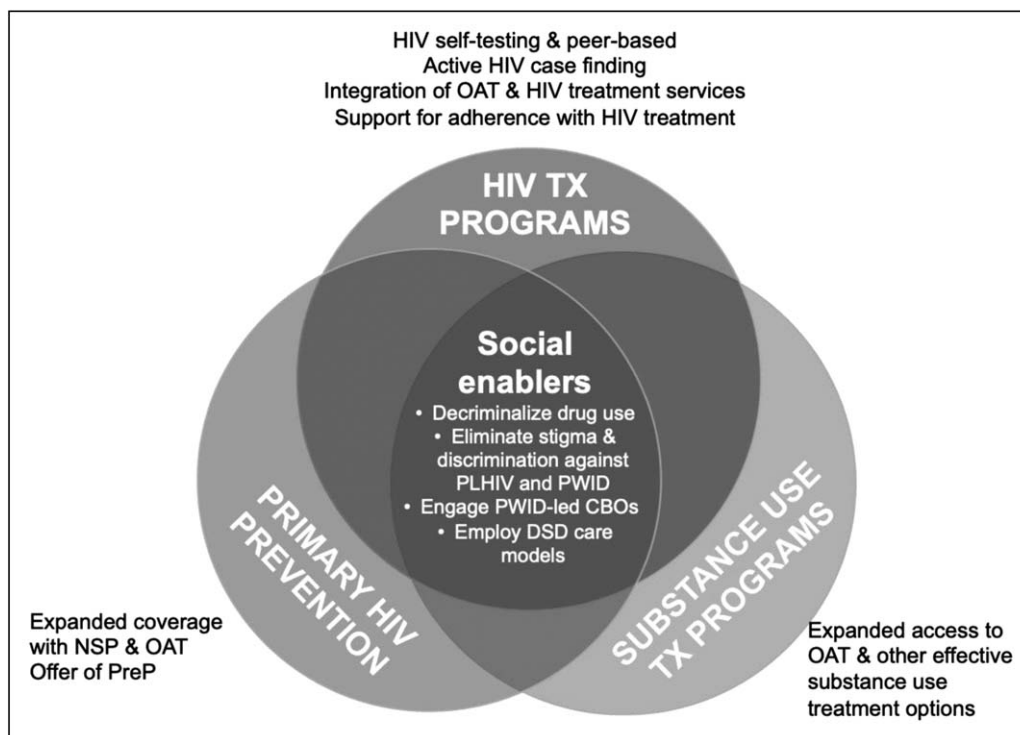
HIV self-testing & peer-based
Active HIV case finding
Integration of OAT & HIV treatment services
Support for adherence with HIV treatment

HIV TX PROGRAMS

Social enablers
• Decriminalize drug use
• Eliminate stigma & discrimination against PLHIV and PWID
• Engage PWID-led CBOs
• Employ DSD care models

PRIMARY HIV PREVENTION

SUBSTANCE USE TX PROGRAMS

Expanded coverage with NSP & OAT
Offer of PreP

Expanded access to OAT & other effective substance use treatment options